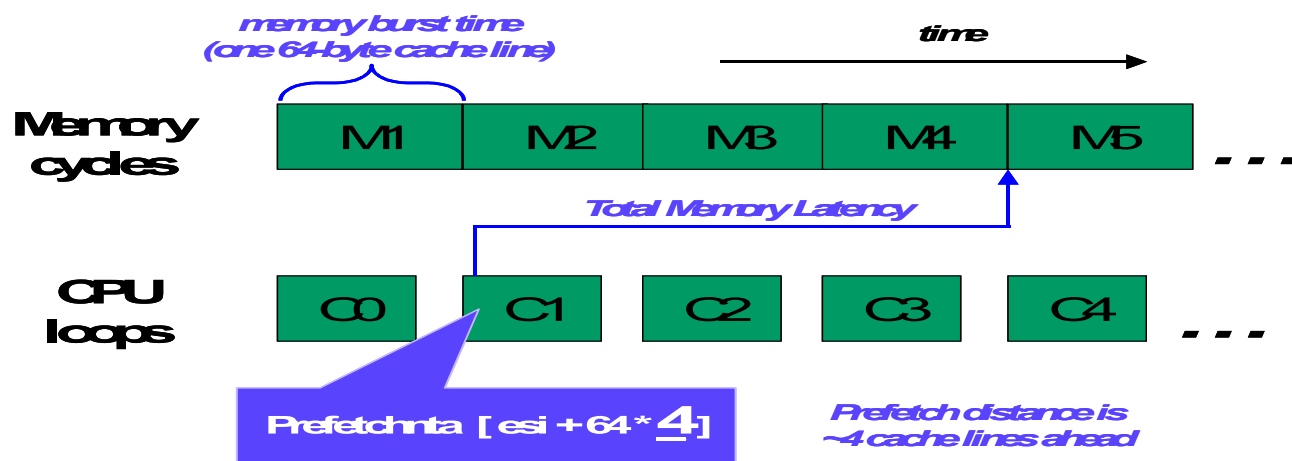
memory burst time
(one 64-byte cache line)

time

Memory cycles

M1 M2 M3 M4 M5 . . .

Total Memory Latency

CPU loops

C0 C1 C2 C3 C4 . . .

Prefetchnta [ esi + 64 * 4]

Prefetch distance is ~4 cache lines ahead